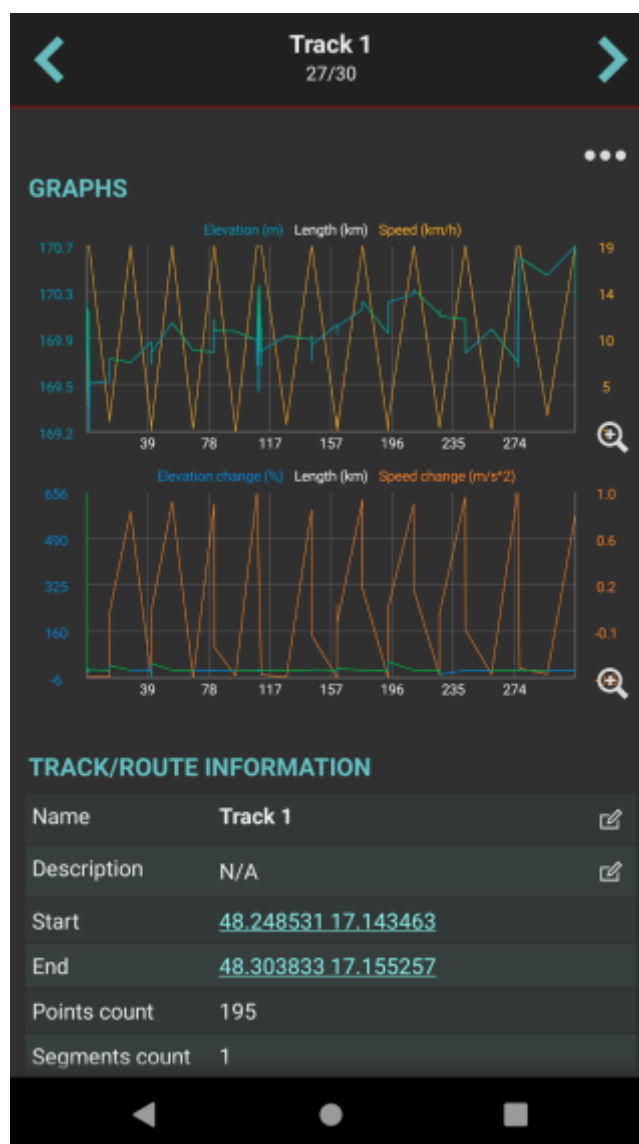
Track 1
27/30

GRAPHS

Elevation (m) Length (km) Speed (km/h)

170.7
170.3
169.9
169.5
169.2

19
14
10
5

39 78 117 157 196 235 274

Elevation change (%) Length (km) Speed change (m/s^2)

656
490
325
160
-6

1.0
0.6
0.2
-0.1

39 78 117 157 196 235 274

TRACK/ROUTE INFORMATION

| | |
|---|---|
| Name | Track 1 |
| Description | N/A |
| Start | 48.248531 17.143463 |
| End | 48.303833 17.155257 |
| Points count | 195 |
| Segments count | 1 |